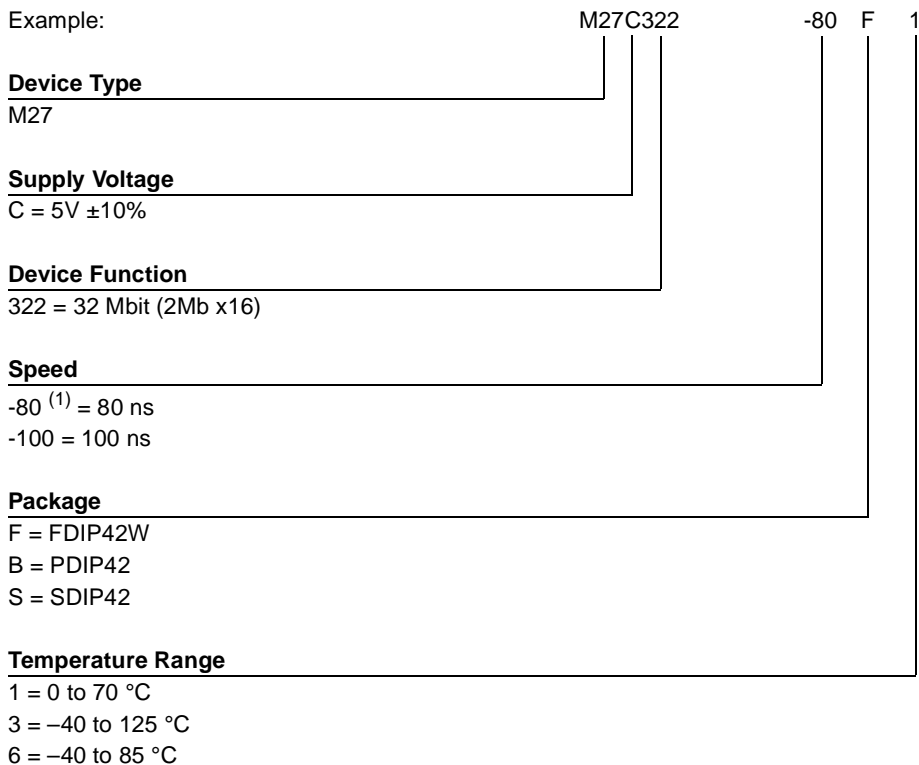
Example: M27C322 -80 F 1

**Device Type**
M27

**Supply Voltage**
C = 5V ±10%

**Device Function**
322 = 32 Mbit (2Mb x16)

**Speed**
-80 $^{(1)}$ = 80 ns
-100 = 100 ns

**Package**
F = FDIP42W
B = PDIP42
S = SDIP42

**Temperature Range**
1 = 0 to 70 °C
3 = –40 to 125 °C
6 = –40 to 85 °C